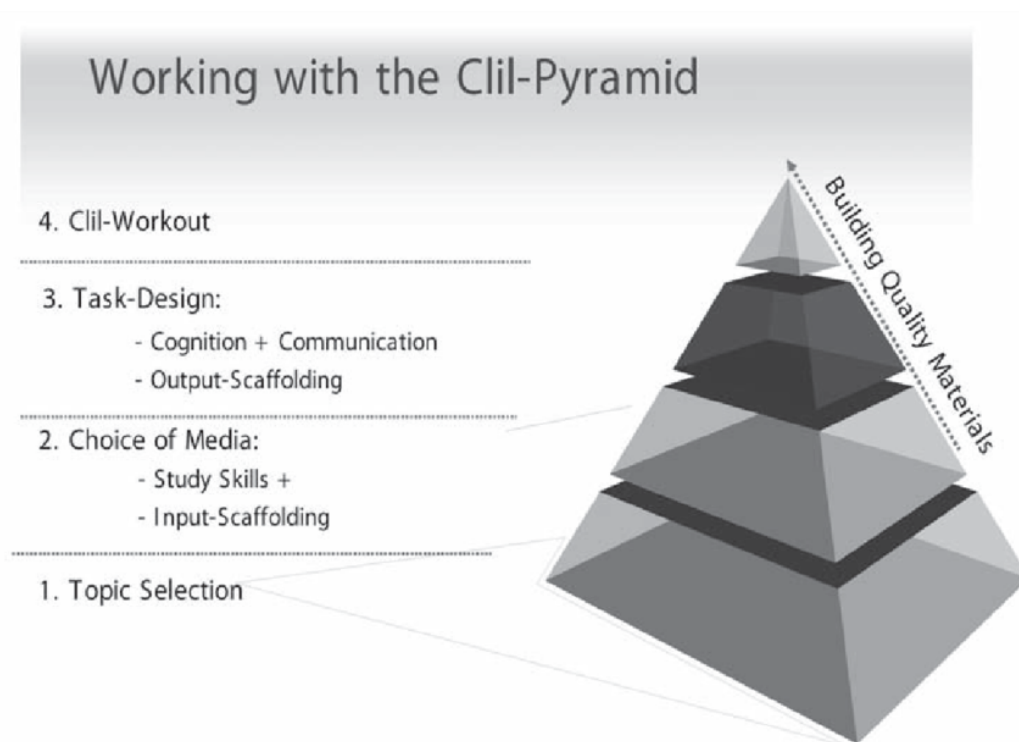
Working with the Clil-Pyramid

4. Clil-Workout

3. Task-Design:

- Cognition + Communication

- Output-Scaffolding

2. Choice of Media:

- Study Skills +

- Input-Scaffolding

1. Topic Selection

Building Quality Materials